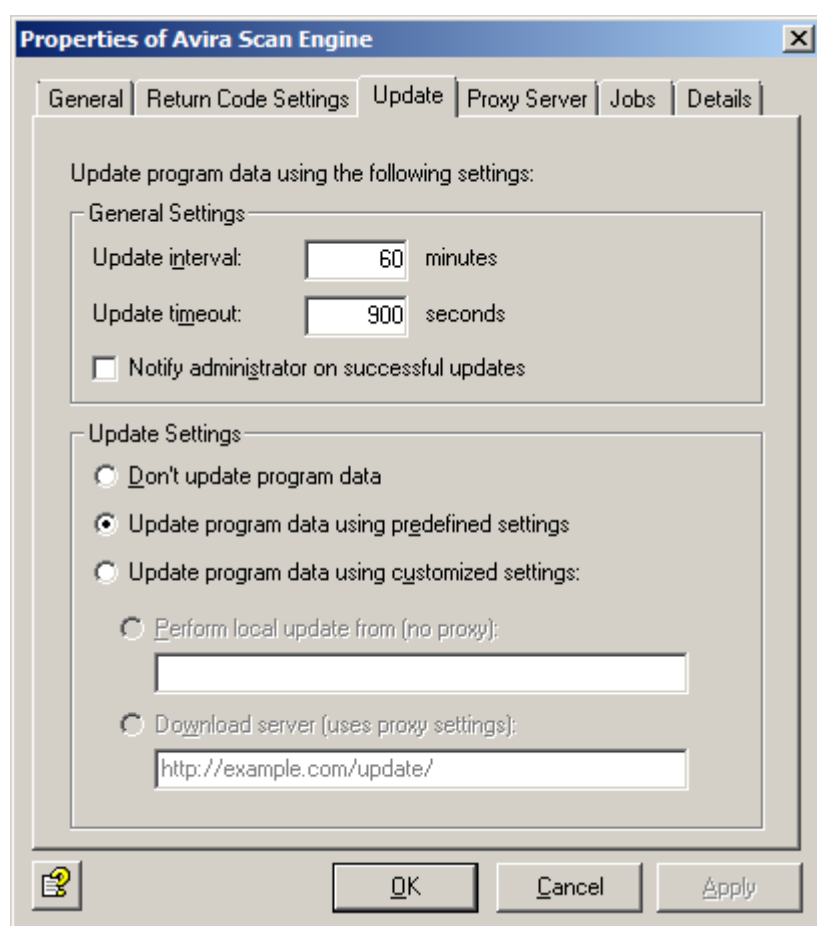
Properties of Avira Scan Engine

General | Return Code Settings | Update | Proxy Server | Jobs | Details

Update program data using the following settings:

General Settings

Update interval: 60 minutes

Update timeout: 900 seconds

Notify administrator on successful updates

Update Settings

Don't update program data

Update program data using predefined settings

Update program data using customized settings:

Perform local update from (no proxy):

Download server (uses proxy settings):

http://example.com/update/

OK

Cancel

Apply